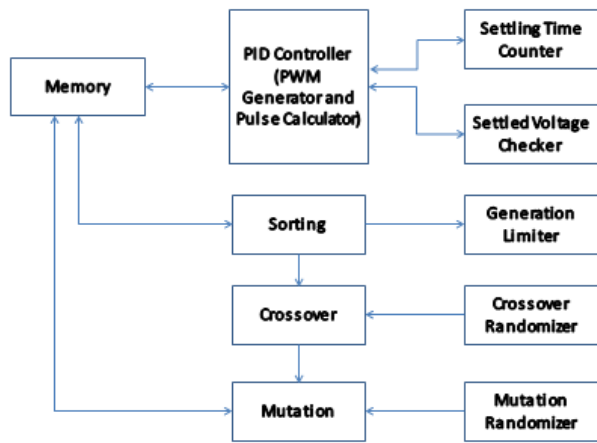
Memory

PID Controller (PWM Generator and Pulse Calculator)

Settling Time Counter

Settled Voltage Checker

Sorting

Generation Limiter

Crossover

Crossover Randomizer

Mutation

Mutation Randomizer